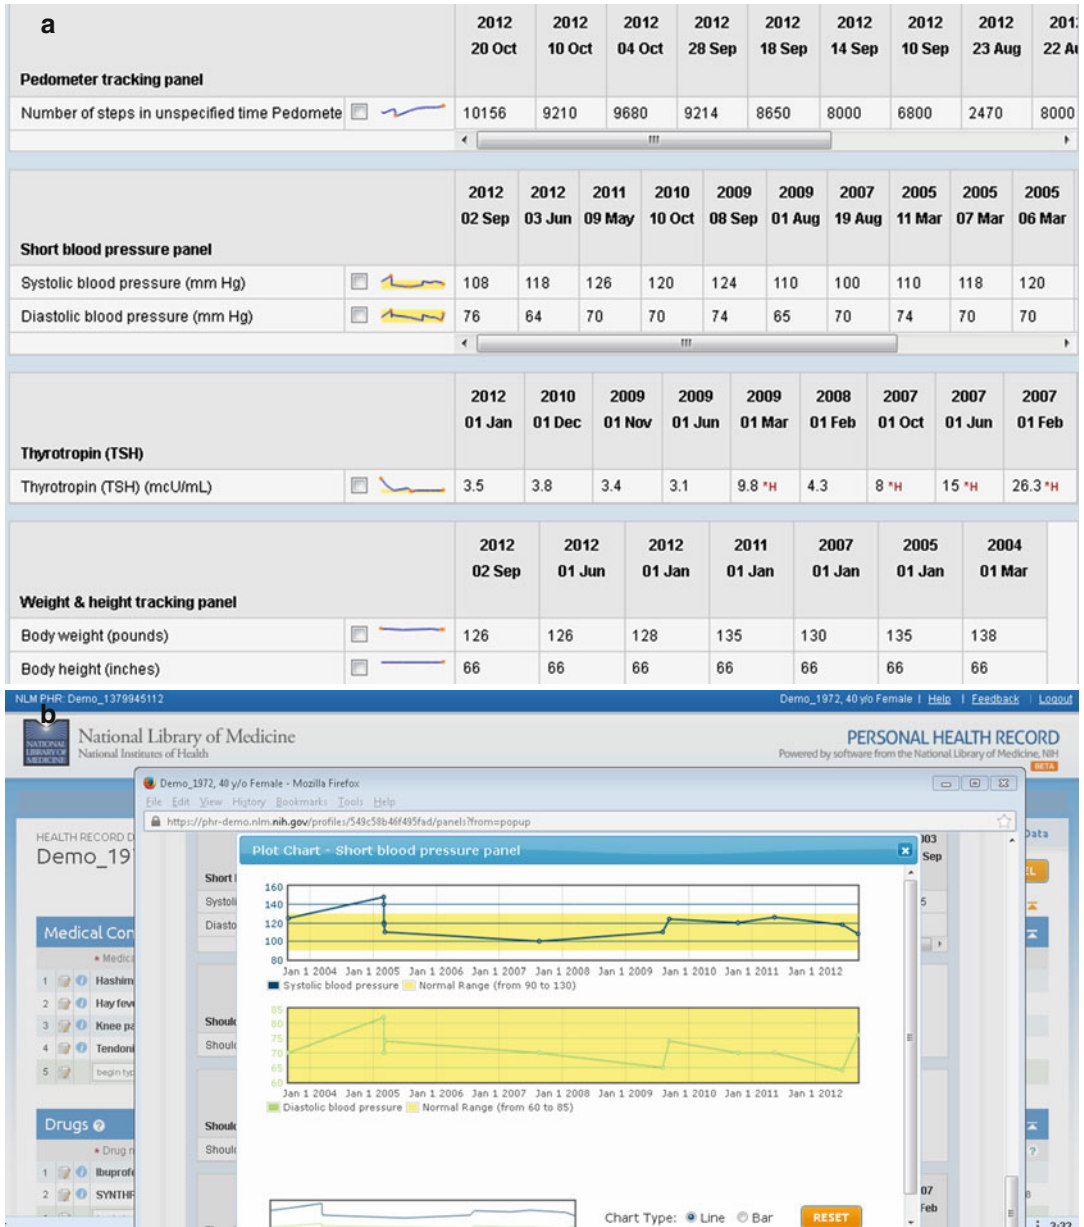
a

| Pedometer tracking panel | 2012 20 Oct | 2012 10 Oct | 2012 04 Oct | 2012 28 Sep | 2012 18 Sep | 2012 14 Sep | 2012 10 Sep | 2012 23 Aug | 201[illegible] 22 A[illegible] |
|---|---|---|---|---|---|---|---|---|---|
| Number of steps in unspecified time Pedomete | 10156 | 9210 | 9680 | 9214 | 8650 | 8000 | 6800 | 2470 | 8000 |

| Short blood pressure panel | 2012 02 Sep | 2012 03 Jun | 2011 09 May | 2010 10 Oct | 2009 08 Sep | 2009 01 Aug | 2007 19 Aug | 2005 11 Mar | 2005 07 Mar | 2005 06 Mar |
|---|---|---|---|---|---|---|---|---|---|---|
| Systolic blood pressure (mm Hg) | 108 | 118 | 126 | 120 | 124 | 110 | 100 | 110 | 118 | 120 |
| Diastolic blood pressure (mm Hg) | 76 | 64 | 70 | 70 | 74 | 65 | 70 | 74 | 70 | 70 |

| Thyrotropin (TSH) | 2012 01 Jan | 2010 01 Dec | 2009 01 Nov | 2009 01 Jun | 2009 01 Mar | 2008 01 Feb | 2007 01 Oct | 2007 01 Jun | 2007 01 Feb |
|---|---|---|---|---|---|---|---|---|---|
| Thyrotropin (TSH) (mcU/mL) | 3.5 | 3.8 | 3.4 | 3.1 | 9.8 *H | 4.3 | 8 *H | 15 *H | 26.3 *H |

| Weight & height tracking panel | 2012 02 Sep | 2012 01 Jun | 2012 01 Jan | 2011 01 Jan | 2007 01 Jan | 2005 01 Jan | 2004 01 Mar |
|---|---|---|---|---|---|---|---|
| Body weight (pounds) | 126 | 126 | 128 | 135 | 130 | 135 | 138 |
| Body height (inches) | 66 | 66 | 66 | 66 | 66 | 66 | 66 |

b

NLM PHR: Demo_1379945112
Demo_1972, 40 y/o Female | Help | Feedback | Logout

National Library of Medicine
National Institutes of Health

PERSONAL HEALTH RECORD
Powered by software from the National Library of Medicine, NIH
BETA

Demo_1972, 40 y/o Female - Mozilla Firefox
File Edit View History Bookmarks Tools Help
https://phr-demo.nlm.nih.gov/profiles/549c58b46f495fad/panels?from=popup

HEALTH RECORD D
Demo_19
Medical Con
Hashim
Hay fev
Knee pa
Tendoni
begin ty
Drugs
Ibuprof
SYNTHR

Plot Chart - Short blood pressure panel

160 140 120 100 80
Jan 1 2004 Jan 1 2005 Jan 1 2006 Jan 1 2007 Jan 1 2008 Jan 1 2009 Jan 1 2010 Jan 1 2011 Jan 1 2012
Systolic blood pressure Normal Range (from 90 to 130)

85 80 75 70 65 60
Jan 1 2004 Jan 1 2005 Jan 1 2006 Jan 1 2007 Jan 1 2008 Jan 1 2009 Jan 1 2010 Jan 1 2011 Jan 1 2012
Diastolic blood pressure Normal Range (from 60 to 85)

Chart Type: Line Bar RESET